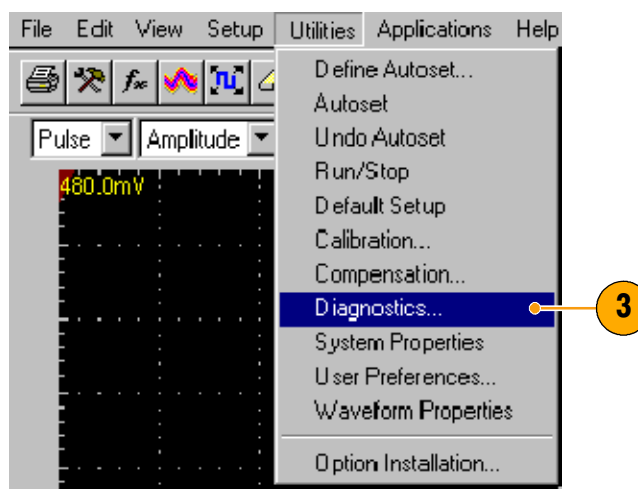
File Edit View Setup Utilities Applications Help

Pulse Amplitude

480.0mV

Define Autoset...
Autoset
Undo Autoset
Run/Stop
Default Setup
Calibration...
Compensation...
Diagnostics...
System Properties
User Preferences...
Waveform Properties
Option Installation...

3